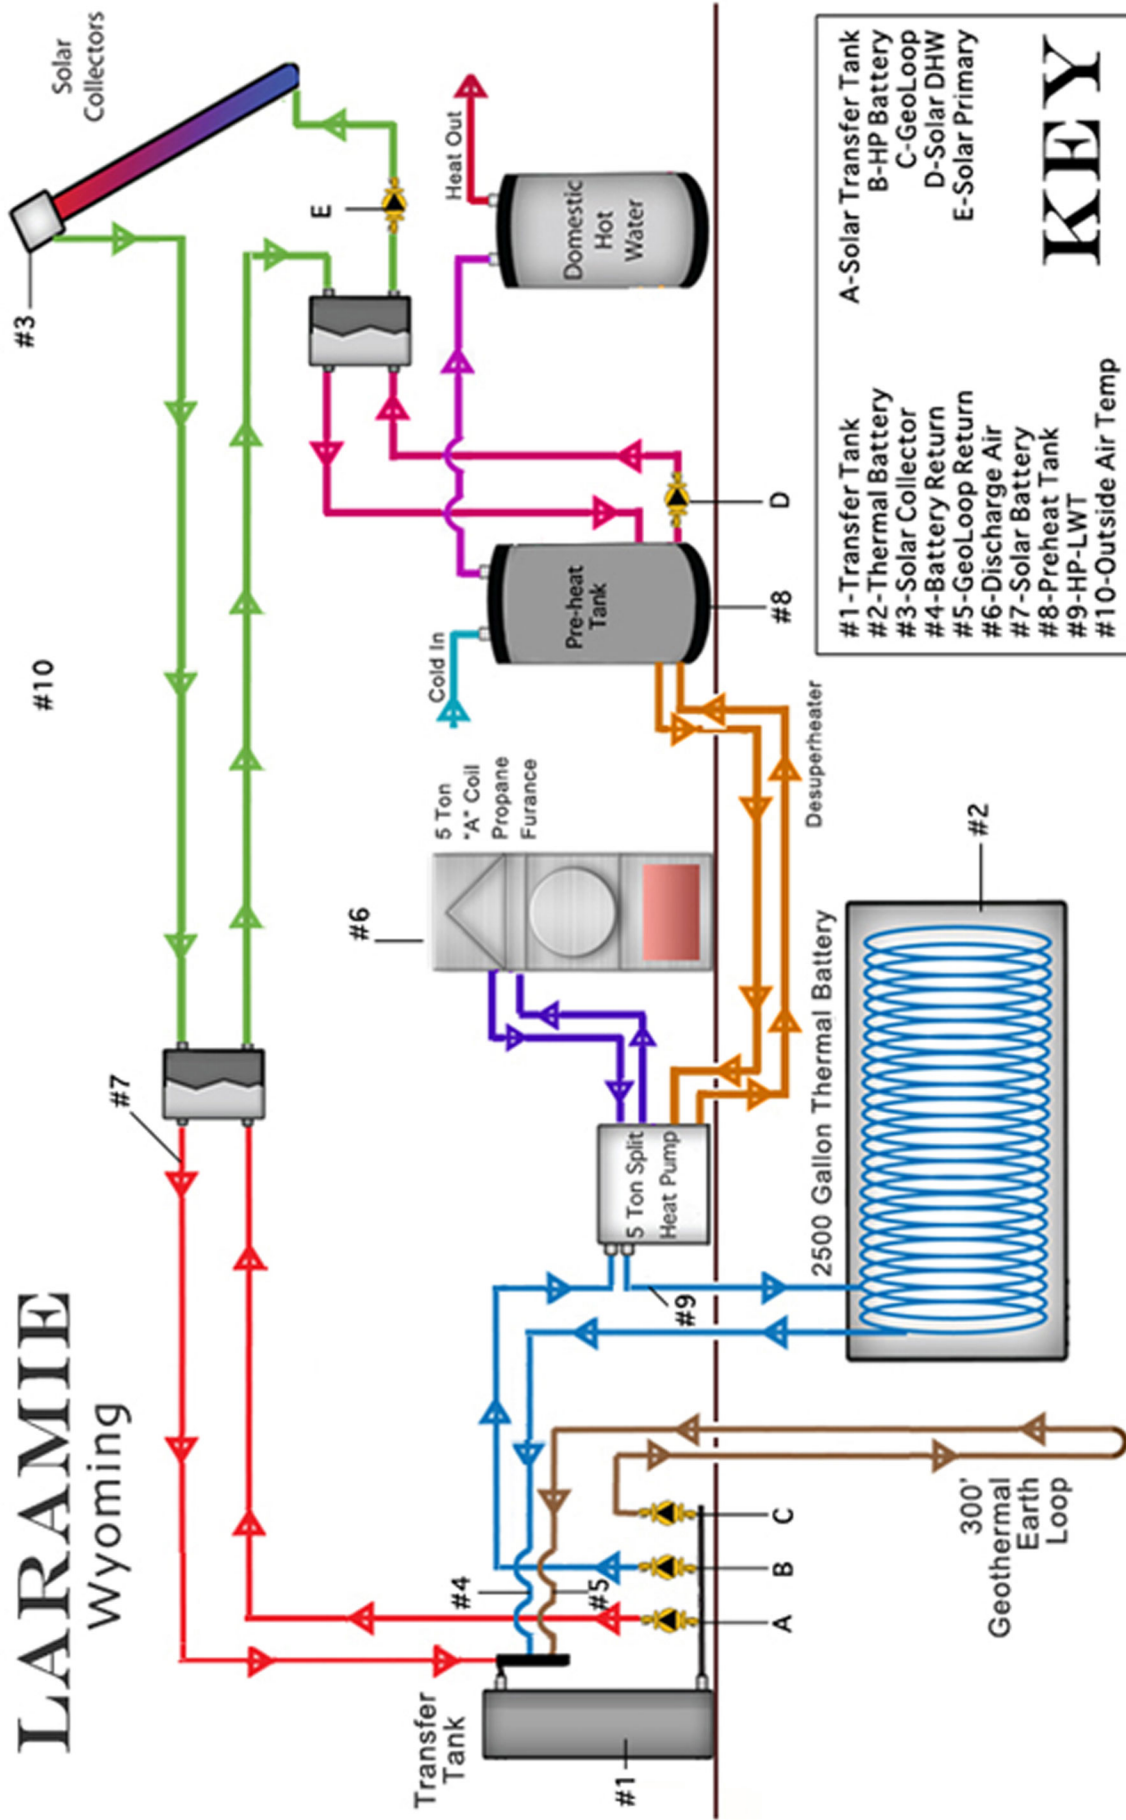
KEY

A-Solar Transfer Tank
B-HP Battery
C-GeoLoop
D-Solar DHW
E-Solar Primary

#1-Transfer Tank
#2-Thermal Battery
#3-Solar Collector
#4-Battery Return
#5-GeoLoop Return
#6-Discharge Air
#7-Solar Battery
#8-Preheat Tank
#9-HP-LWT
#10-Outside Air Temp

LARAMIE
Wyoming

Solar Collectors

#3

#10

E

Heat Out

Domestic Hot Water

D

Pre-heat Tank

#8

Cold In

5 Ton "A" Coil Propane Furance

#6

Desuperheater

#2

2500 Gallon Thermal Battery

#7

5 Ton Split Heat Pump

#9

300' Geothermal Earth Loop

C

B

A

#4

#5

Transfer Tank

#1